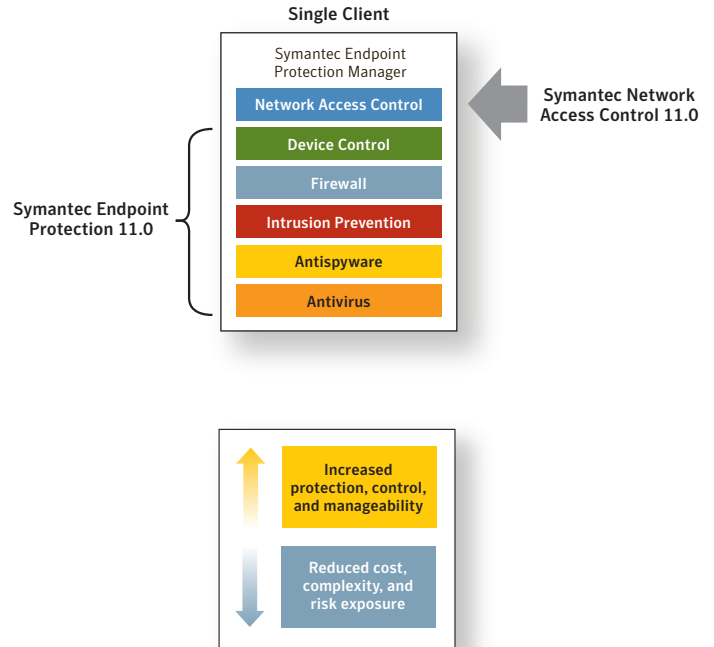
Single Client

Symantec Endpoint Protection Manager

Network Access Control

Device Control

Firewall

Intrusion Prevention

Antispyware

Antivirus

Symantec Network Access Control 11.0

Symantec Endpoint Protection 11.0

Increased protection, control, and manageability

Reduced cost, complexity, and risk exposure